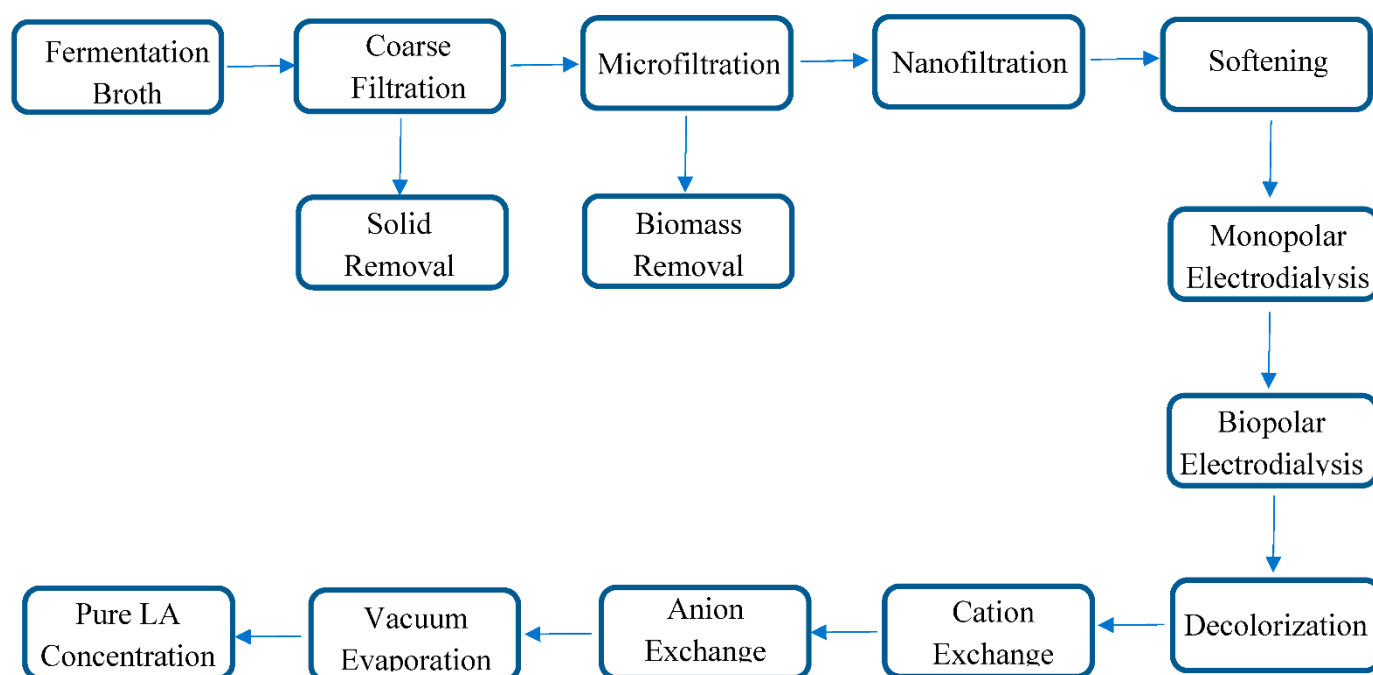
Fermentation Broth

Coarse Filtration

Microfiltration

Nanofiltration

Softening

Solid Removal

Biomass Removal

Monopolar Electrodialysis

Biopolar Electrodialysis

Decolorization

Cation Exchange

Anion Exchange

Vacuum Evaporation

Pure LA Concentration